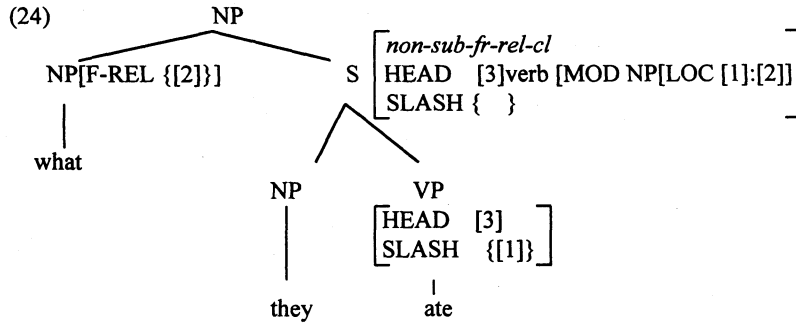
(24) NP

NP[F-REL {[2]}] S $\begin{bmatrix} \textit{non-sub-fr-rel-cl} \\ \text{HEAD [3]verb [MOD NP[LOC [1]:[2]]} \\ \text{SLASH \{ \}} \end{bmatrix}$

what

NP VP $\begin{bmatrix} \text{HEAD [3]} \\ \text{SLASH \{[1]\}} \end{bmatrix}$

they ate